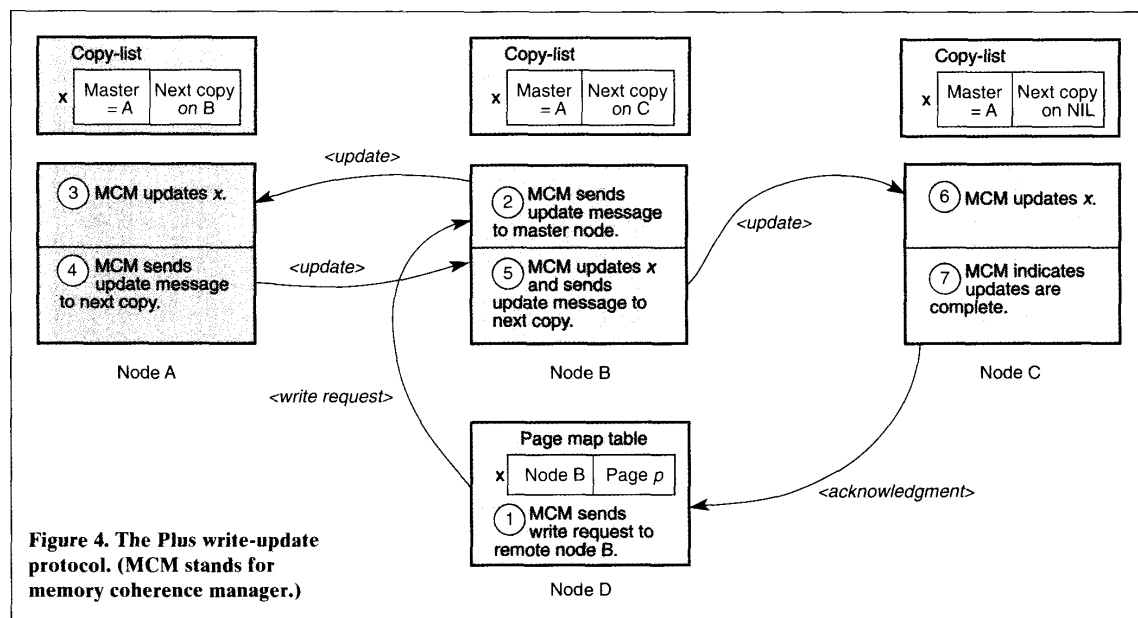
Copy-list

| x | Master = A | Next copy on B |
|---|---|---|

Copy-list

| x | Master = A | Next copy on C |
|---|---|---|

Copy-list

| x | Master = A | Next copy on NIL |
|---|---|---|

<update>

③ MCM updates *x*.

④ MCM sends update message to next copy.

<update>

② MCM sends update message to master node.

⑤ MCM updates *x* and sends update message to next copy.

<update>

⑥ MCM updates *x*.

⑦ MCM indicates updates are complete.

Node A

Node B

Node C

<write request>

Page map table

| x | Node B | Page *p* |
|---|---|---|

① MCM sends write request to remote node *B*.

<acknowledgment>

Node D

Figure 4. The Plus write-update protocol. (MCM stands for memory coherence manager.)